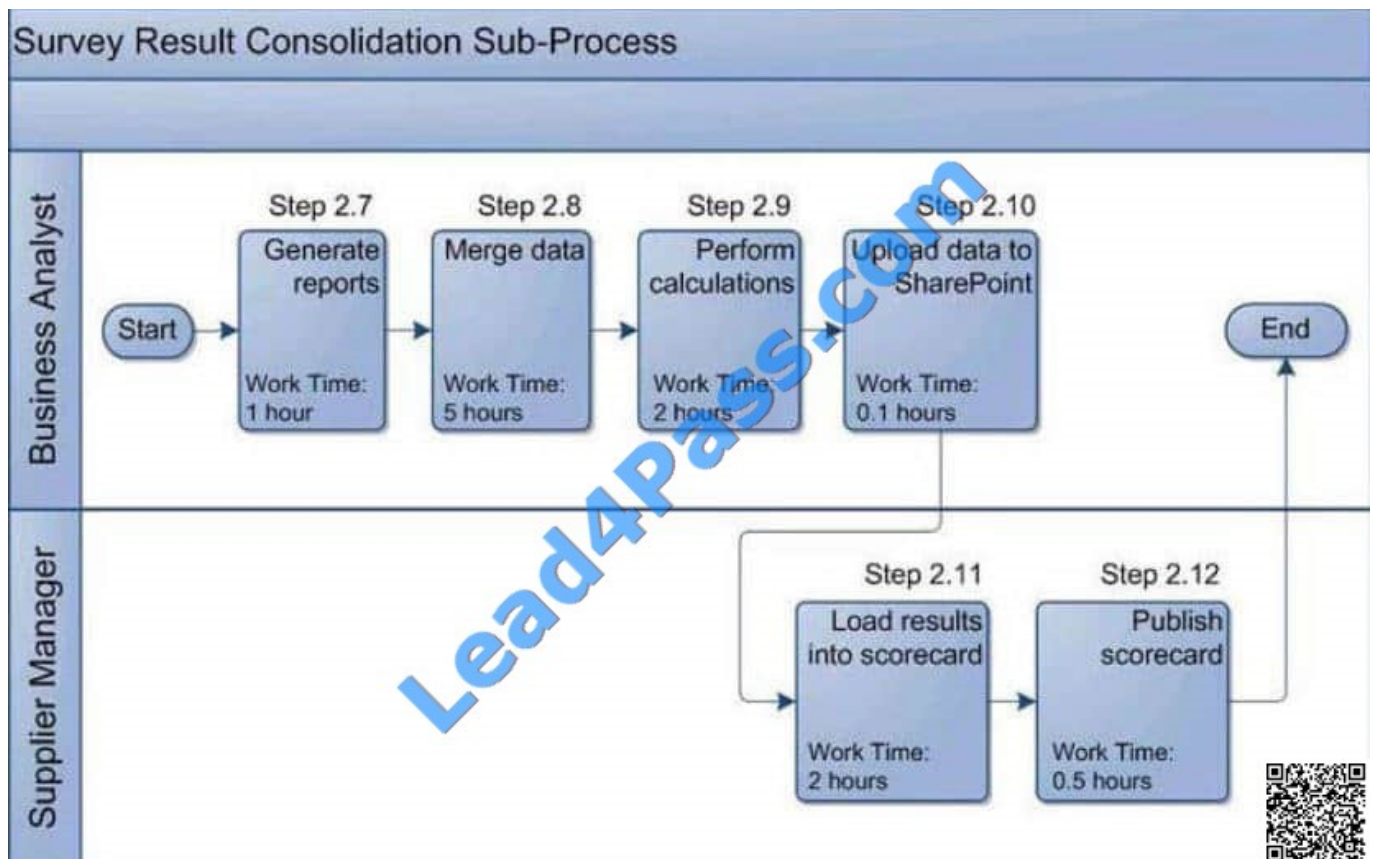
Survey Result Consolidation Sub-Process

Business Analyst

Start

Step 2.7
Generate reports
Work Time: 1 hour

Step 2.8
Merge data
Work Time: 5 hours

Step 2.9
Perform calculations
Work Time: 2 hours

Step 2.10
Upload data to SharePoint
Work Time: 0.1 hours

End

Supplier Manager

Step 2.11
Load results into scorecard
Work Time: 2 hours

Step 2.12
Publish scorecard
Work Time: 0.5 hours

Lead4Pass.com